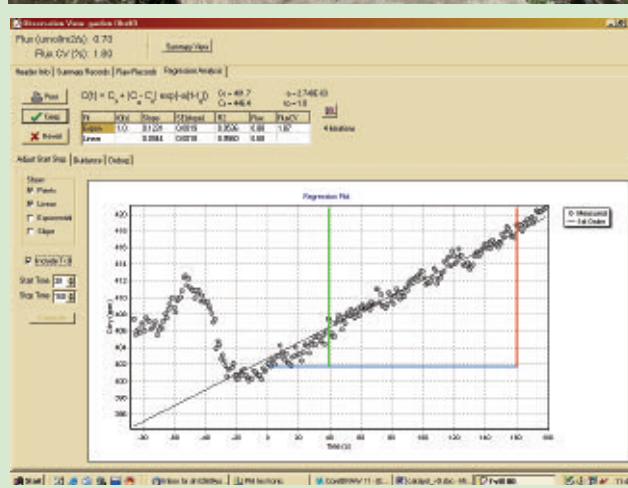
Observation View: garden 18co03
Flux (umol/m2/s): 0.73
Flux CV (%): 1.80
Summary View
Header Info | Summary Records | Raw Records | Regression Analysis |
Print
Keep
Revert
$C(t) = C_x + (C_0 - C_x)\exp(-a(t-t_0))$
Cx = 49.7
C0 = 446.4
a = 2.749E-03
t0 = 1.0
4 iterations

| Fit | t(0) | Slope | SE(slope) | R2 | Flux | Flux CV |
|---|---|---|---|---|---|---|
| Expon | 1.0 | 0.124 | 0.0015 | 0.9536 | 0.88 | 1.87 |
| Linear | | 0.0984 | 0.0018 | 0.8980 | 0.68 | |

Adjust Start Stop | Residuals | Options |
Show
Points
Linear
Exponential
Slope
Include T=0
Start Time 20
Stop Time 160
Regression Plot
Measured
1st Order
420
418
416
414
412
410
408
406
404
402
400
398
396
-30 -20 -10 0 10 20 30 40 50 60 70 80 90 100 110 120 130 140 150 160 170 180
Time (s)
Conc (ppm)
Start